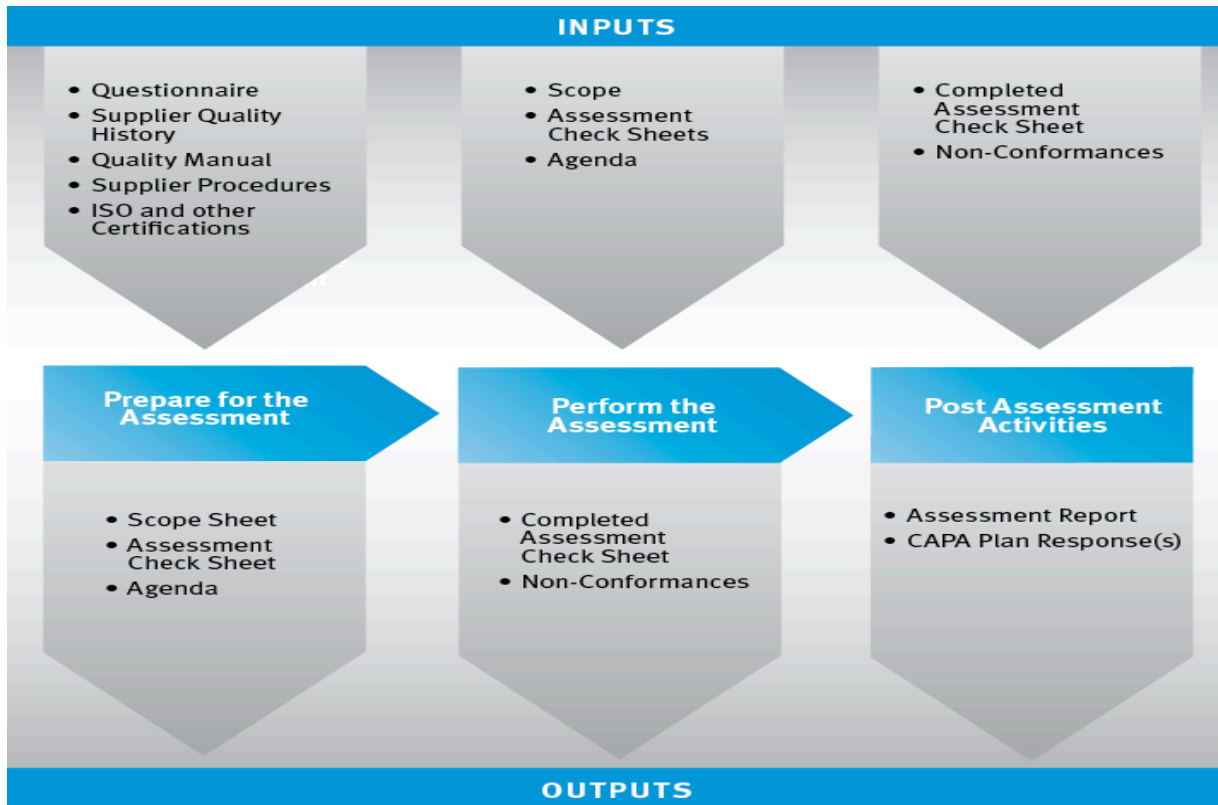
INPUTS

• Questionnaire
• Supplier Quality History
• Quality Manual
• Supplier Procedures
• ISO and other Certifications

• Scope
• Assessment Check Sheets
• Agenda

• Completed Assessment Check Sheet
• Non-Conformances

Prepare for the Assessment

Perform the Assessment

Post Assessment Activities

• Scope Sheet
• Assessment Check Sheet
• Agenda

• Completed Assessment Check Sheet
• Non-Conformances

• Assessment Report
• CAPA Plan Response(s)

OUTPUTS